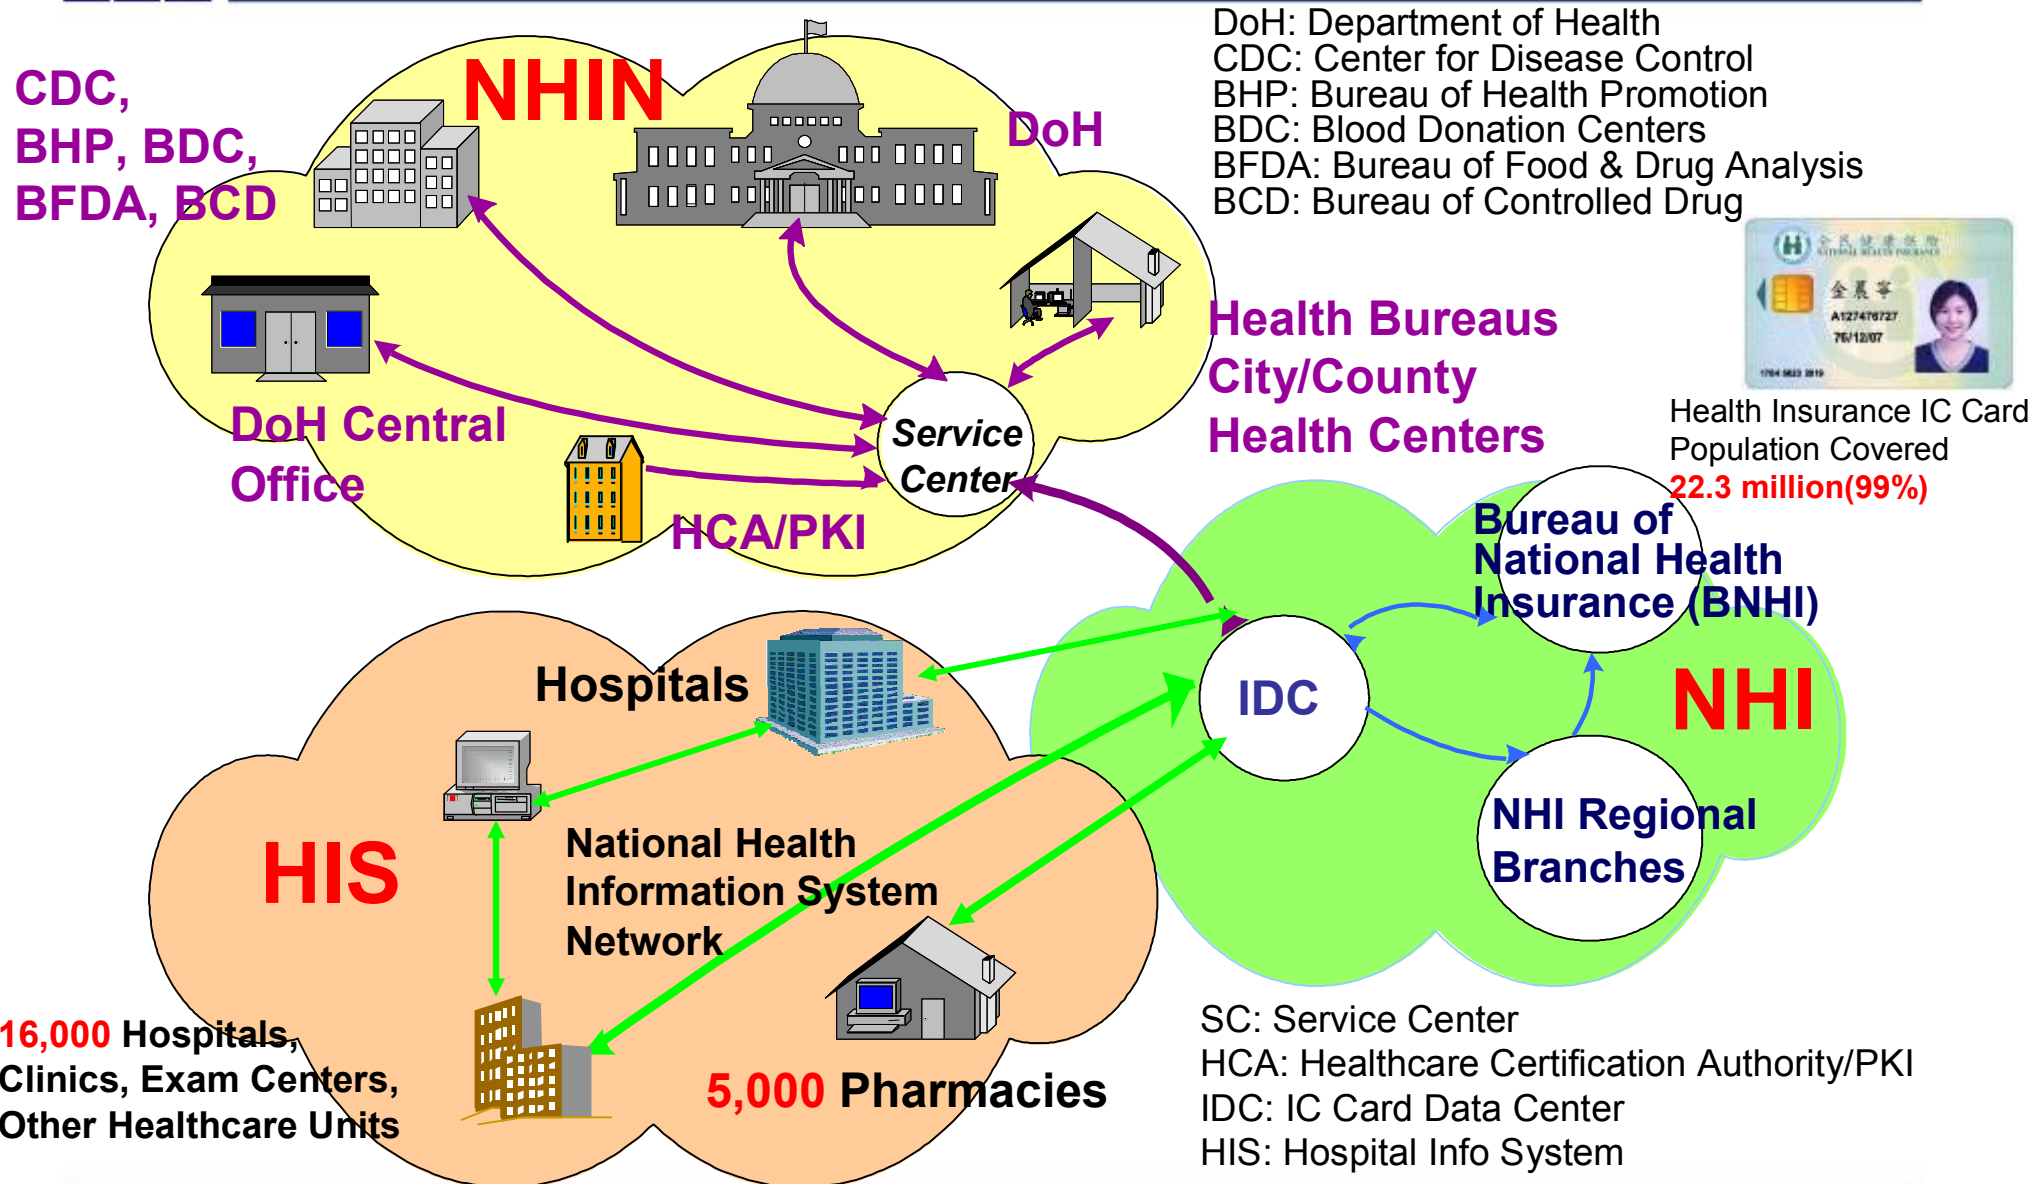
DoH: Department of Health
CDC: Center for Disease Control
BHP: Bureau of Health Promotion
BDC: Blood Donation Centers
BFDA: Bureau of Food & Drug Analysis
BCD: Bureau of Controlled Drug

CDC, BHP, BDC, BFDA, BCD

NHIN

DoH

Health Bureaus
City/County
Health Centers

Service Center

DoH Central Office

HCA/PKI

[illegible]
金基寧
A127478727
76/12/07

Health Insurance IC Card
Population Covered
22.3 million(99%)

Bureau of National Health Insurance (BNHI)

IDC

NHI

NHI Regional Branches

Hospitals

HIS

National Health Information System Network

16,000 Hospitals, Clinics, Exam Centers, Other Healthcare Units

5,000 Pharmacies

SC: Service Center
HCA: Healthcare Certification Authority/PKI
IDC: IC Card Data Center
HIS: Hospital Info System